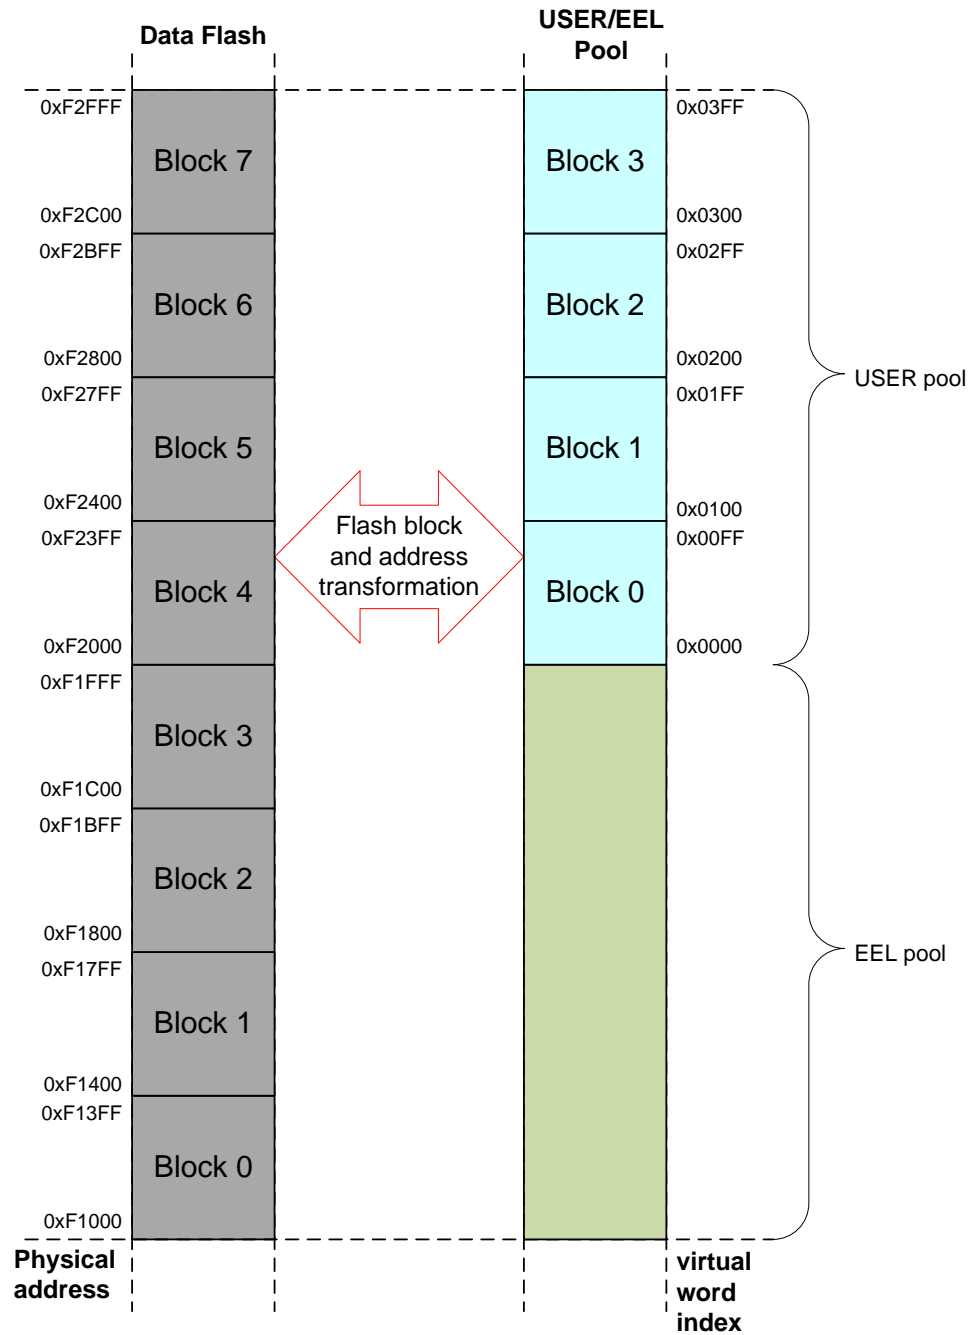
Data Flash

USER/EEL Pool

0xF2FFF
Block 7
0xF2C00
0xF2BFF
Block 6
0xF2800
0xF27FF
Block 5
0xF2400
0xF23FF
Block 4
0xF2000
0xF1FFF
Block 3
0xF1C00
0xF1BFF
Block 2
0xF1800
0xF17FF
Block 1
0xF1400
0xF13FF
Block 0
0xF1000

Flash block and address transformation

0x03FF
Block 3
0x0300
0x02FF
Block 2
0x0200
0x01FF
Block 1
0x0100
0x00FF
Block 0
0x0000

USER pool

EEL pool

Physical address

virtual word index